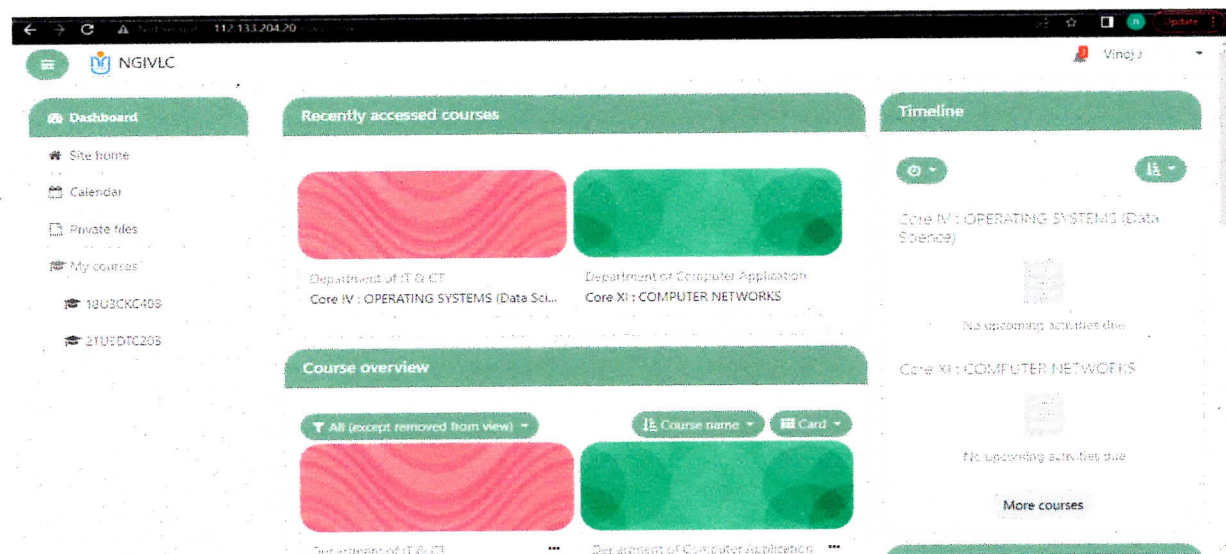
Not secure 112.133.204.20

Update

NGIVLC

Vinoj J

Dashboard

Site home

Calendar

Private files

My courses

18U3CKC408

21U5DTC208

Recently accessed courses

Department of IT & CT
Core IV : OPERATING SYSTEMS (Data Sci...

Department of Computer Application
Core XI : COMPUTER NETWORKS

Course overview

All (except removed from view)

Course name

Card

Department of IT & CT

Department of Computer Application

Timeline

Core IV : OPERATING SYSTEMS (Data Science)

No upcoming activities due

Core XI : COMPUTER NETWORKS

No upcoming activities due

More courses